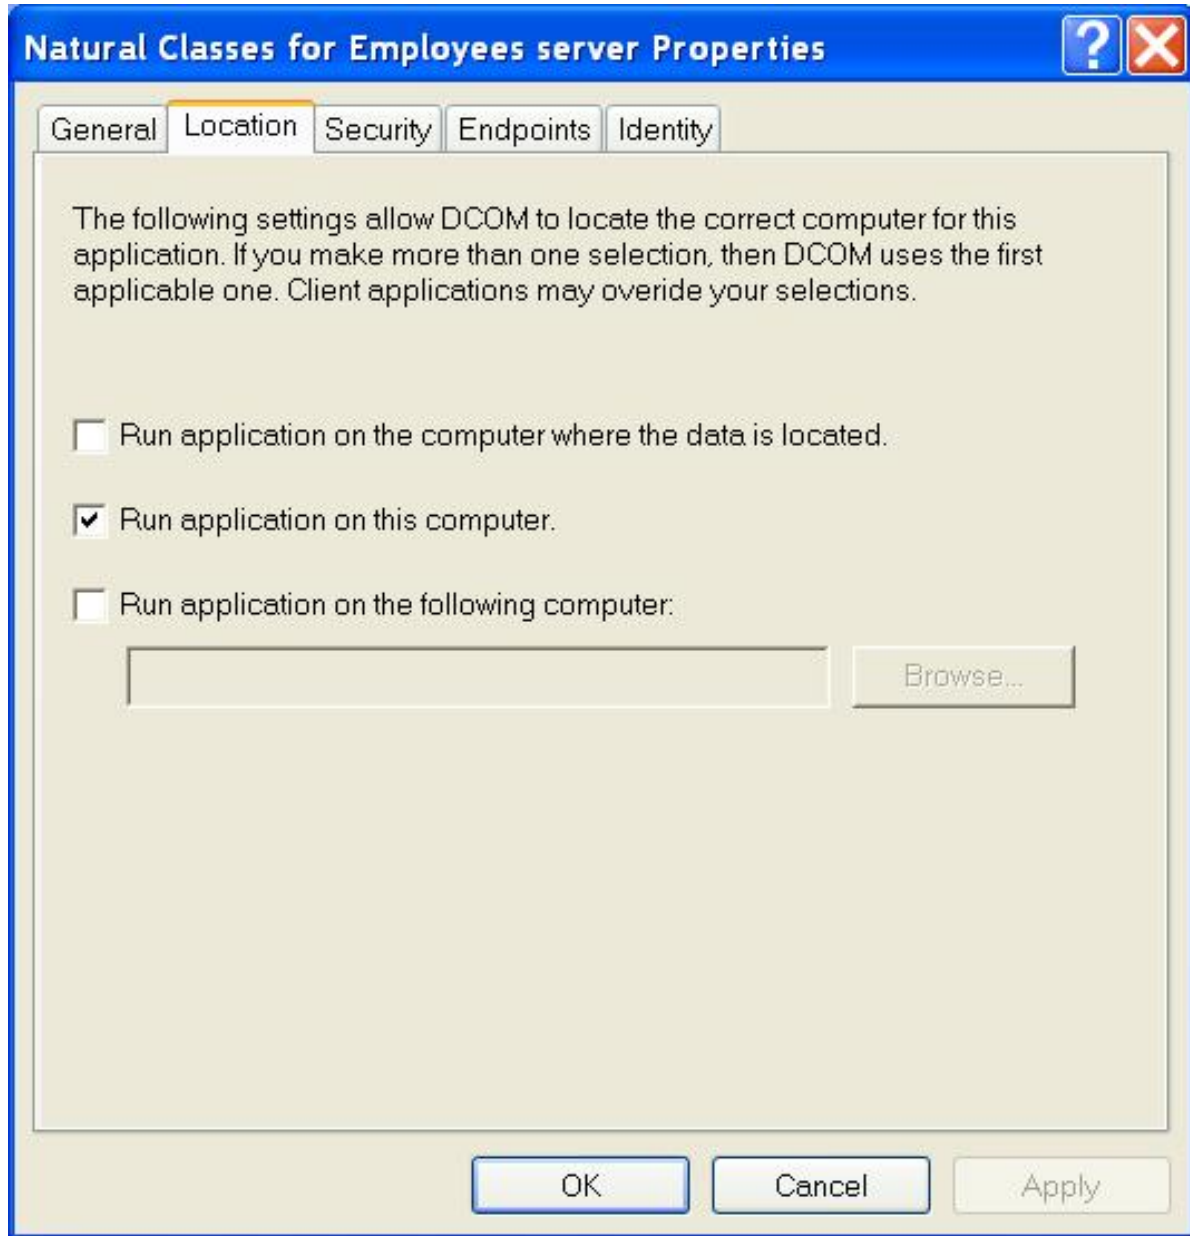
Natural Classes for Employees server Properties

General Location Security Endpoints Identity

The following settings allow DCOM to locate the correct computer for this application. If you make more than one selection, then DCOM uses the first applicable one. Client applications may overide your selections.

Run application on the computer where the data is located.

Run application on this computer.

Run application on the following computer:

Browse...

OK Cancel Apply